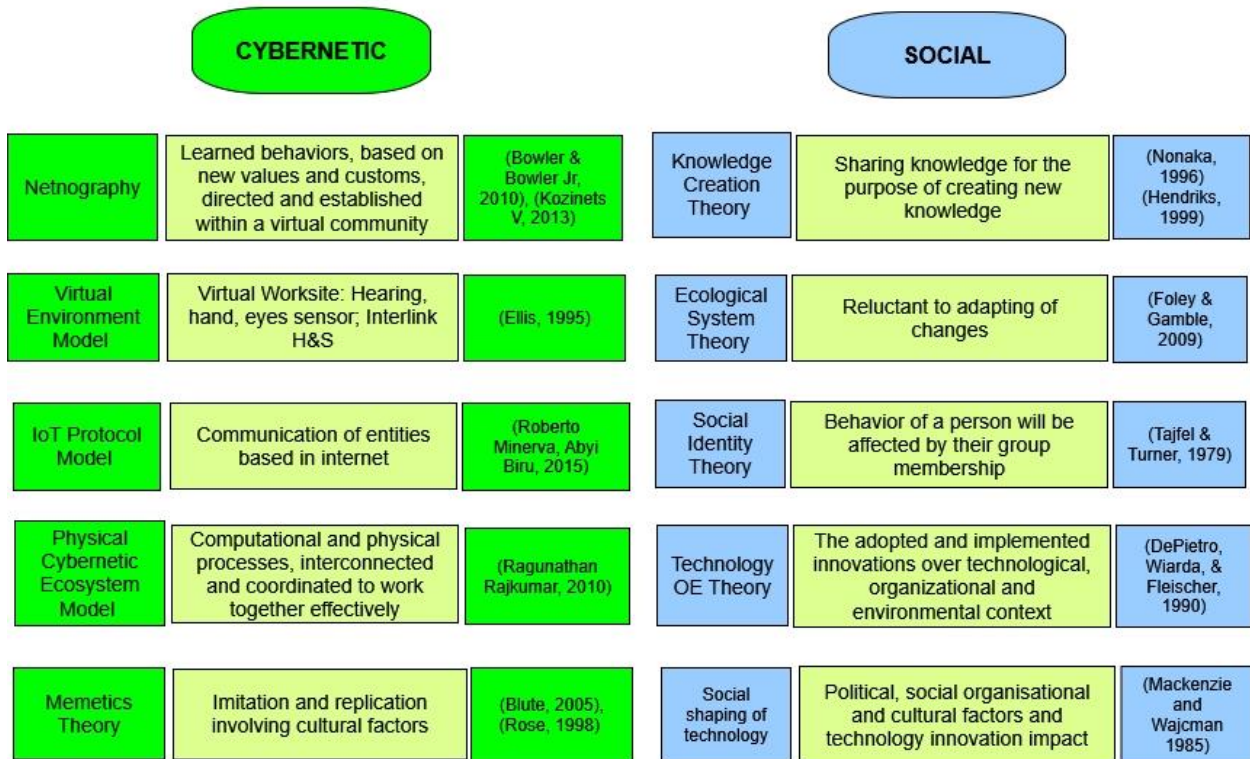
CYBERNETIC

Netnography | Learned behaviors, based on new values and customs, directed and established within a virtual community | (Bowler & Bowler Jr, 2010), (Kozinets V, 2013)

Virtual Environment Model | Virtual Worksite: Hearing, hand, eyes sensor; Interlink H&S | (Ellis, 1995)

IoT Protocol Model | Communication of entities based in internet | (Roberto Minerva, Abyi Biru, 2015)

Physical Cybernetic Ecosystem Model | Computational and physical processes, interconnected and coordinated to work together effectively | (Ragunathan Rajkumar, 2010)

Memetics Theory | Imitation and replication involving cultural factors | (Blute, 2005), (Rose, 1998)

SOCIAL

Knowledge Creation Theory | Sharing knowledge for the purpose of creating new knowledge | (Nonaka, 1996) (Hendriks, 1999)

Ecological System Theory | Reluctant to adapting of changes | (Foley & Gamble, 2009)

Social Identity Theory | Behavior of a person will be affected by their group membership | (Tajfel & Turner, 1979)

Technology OE Theory | The adopted and implemented innovations over technological, organizational and environmental context | (DePietro, Wiarda, & Fleischer, 1990)

Social shaping of technology | Political, social organisational and cultural factors and technology innovation impact | (Mackenzie and Wajcman 1985)